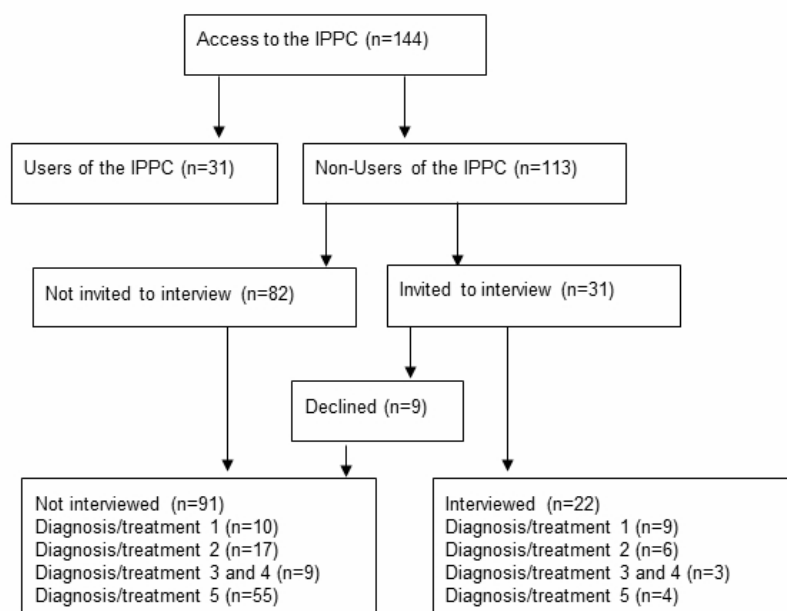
Access to the IPPC (n=144)

Users of the IPPC (n=31)

Non-Users of the IPPC (n=113)

Not invited to interview (n=82)

Invited to interview (n=31)

Declined (n=9)

Not interviewed (n=91)
Diagnosis/treatment 1 (n=10)
Diagnosis/treatment 2 (n=17)
Diagnosis/treatment 3 and 4 (n=9)
Diagnosis/treatment 5 (n=55)

Interviewed (n=22)
Diagnosis/treatment 1 (n=9)
Diagnosis/treatment 2 (n=6)
Diagnosis/treatment 3 and 4 (n=3)
Diagnosis/treatment 5 (n=4)